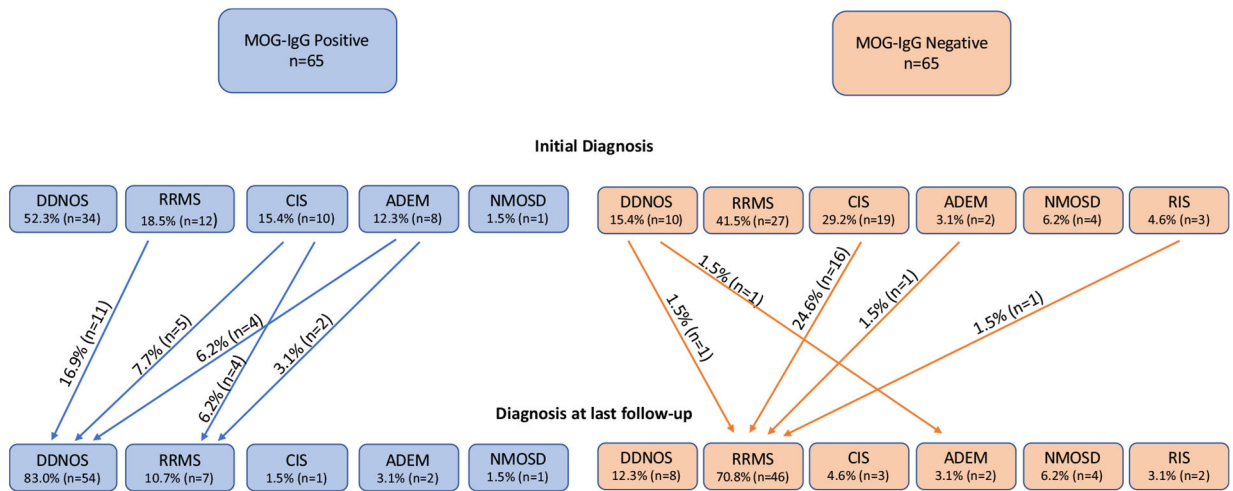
MOG-IgG Positive
n=65

MOG-IgG Negative
n=65

Initial Diagnosis

DDNOS
52.3% (n=34)

RRMS
18.5% (n=12)

CIS
15.4% (n=10)

ADEM
12.3% (n=8)

NMOSD
1.5% (n=1)

DDNOS
15.4% (n=10)

RRMS
41.5% (n=27)

CIS
29.2% (n=19)

ADEM
3.1% (n=2)

NMOSD
6.2% (n=4)

RIS
4.6% (n=3)

16.9% (n=11)

7.7% (n=5)

6.2% (n=4)

6.2% (n=4)

3.1% (n=2)

1.5% (n=1)

1.5% (n=1)

24.6% (n=16)

1.5% (n=1)

1.5% (n=1)

Diagnosis at last follow-up

DDNOS
83.0% (n=54)

RRMS
10.7% (n=7)

CIS
1.5% (n=1)

ADEM
3.1% (n=2)

NMOSD
1.5% (n=1)

DDNOS
12.3% (n=8)

RRMS
70.8% (n=46)

CIS
4.6% (n=3)

ADEM
3.1% (n=2)

NMOSD
6.2% (n=4)

RIS
3.1% (n=2)